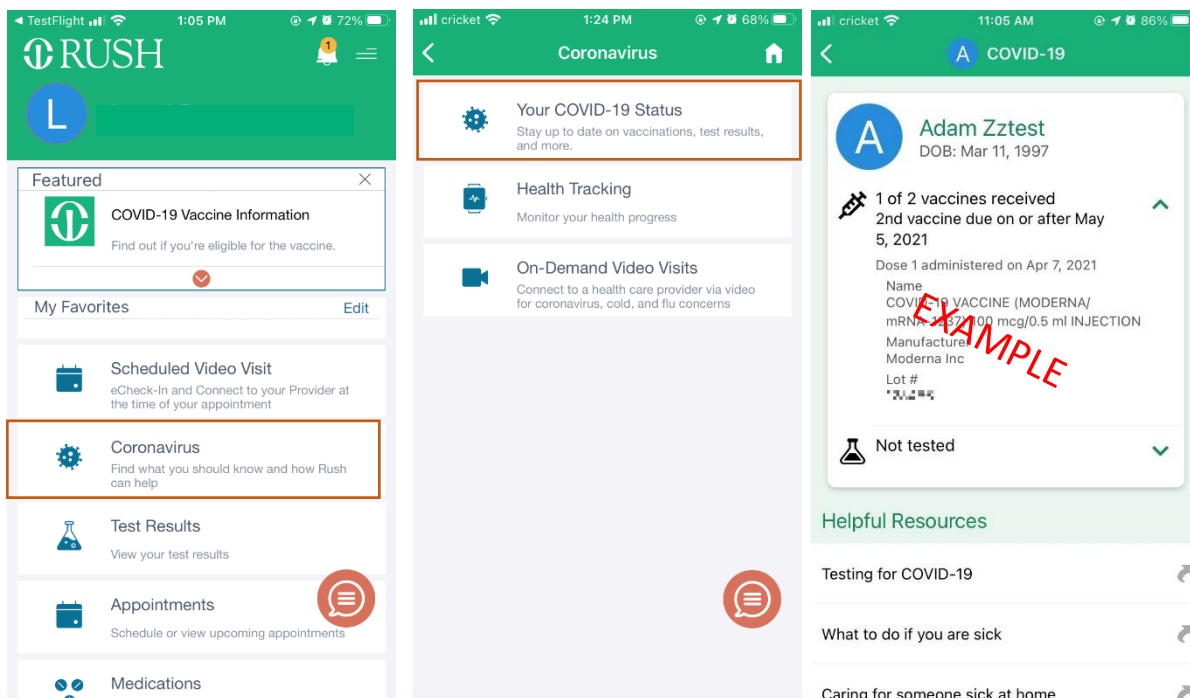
◄ TestFlight 1:05 PM 72%

RUSH

1

L

Featured

COVID-19 Vaccine Information

Find out if you're eligible for the vaccine.

My Favorites Edit

Scheduled Video Visit

eCheck-In and Connect to your Provider at the time of your appointment

Coronavirus

Find what you should know and how Rush can help

Test Results

View your test results

Appointments

Schedule or view upcoming appointments

Medications

cricket 1:24 PM 68%

Coronavirus

Your COVID-19 Status

Stay up to date on vaccinations, test results, and more.

Health Tracking

Monitor your health progress

On-Demand Video Visits

Connect to a health care provider via video for coronavirus, cold, and flu concerns

cricket 11:05 AM 86%

A COVID-19

A

Adam Zztest

DOB: Mar 11, 1997

1 of 2 vaccines received

2nd vaccine due on or after May 5, 2021

Dose 1 administered on Apr 7, 2021

Name

COVID-19 VACCINE (MODERNA/ mRNA-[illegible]/100 mcg/0.5 ml INJECTION

Manufacturer

Moderna Inc

Lot #

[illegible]

EXAMPLE

Not tested

Helpful Resources

Testing for COVID-19

What to do if you are sick

Caring for someone sick at home